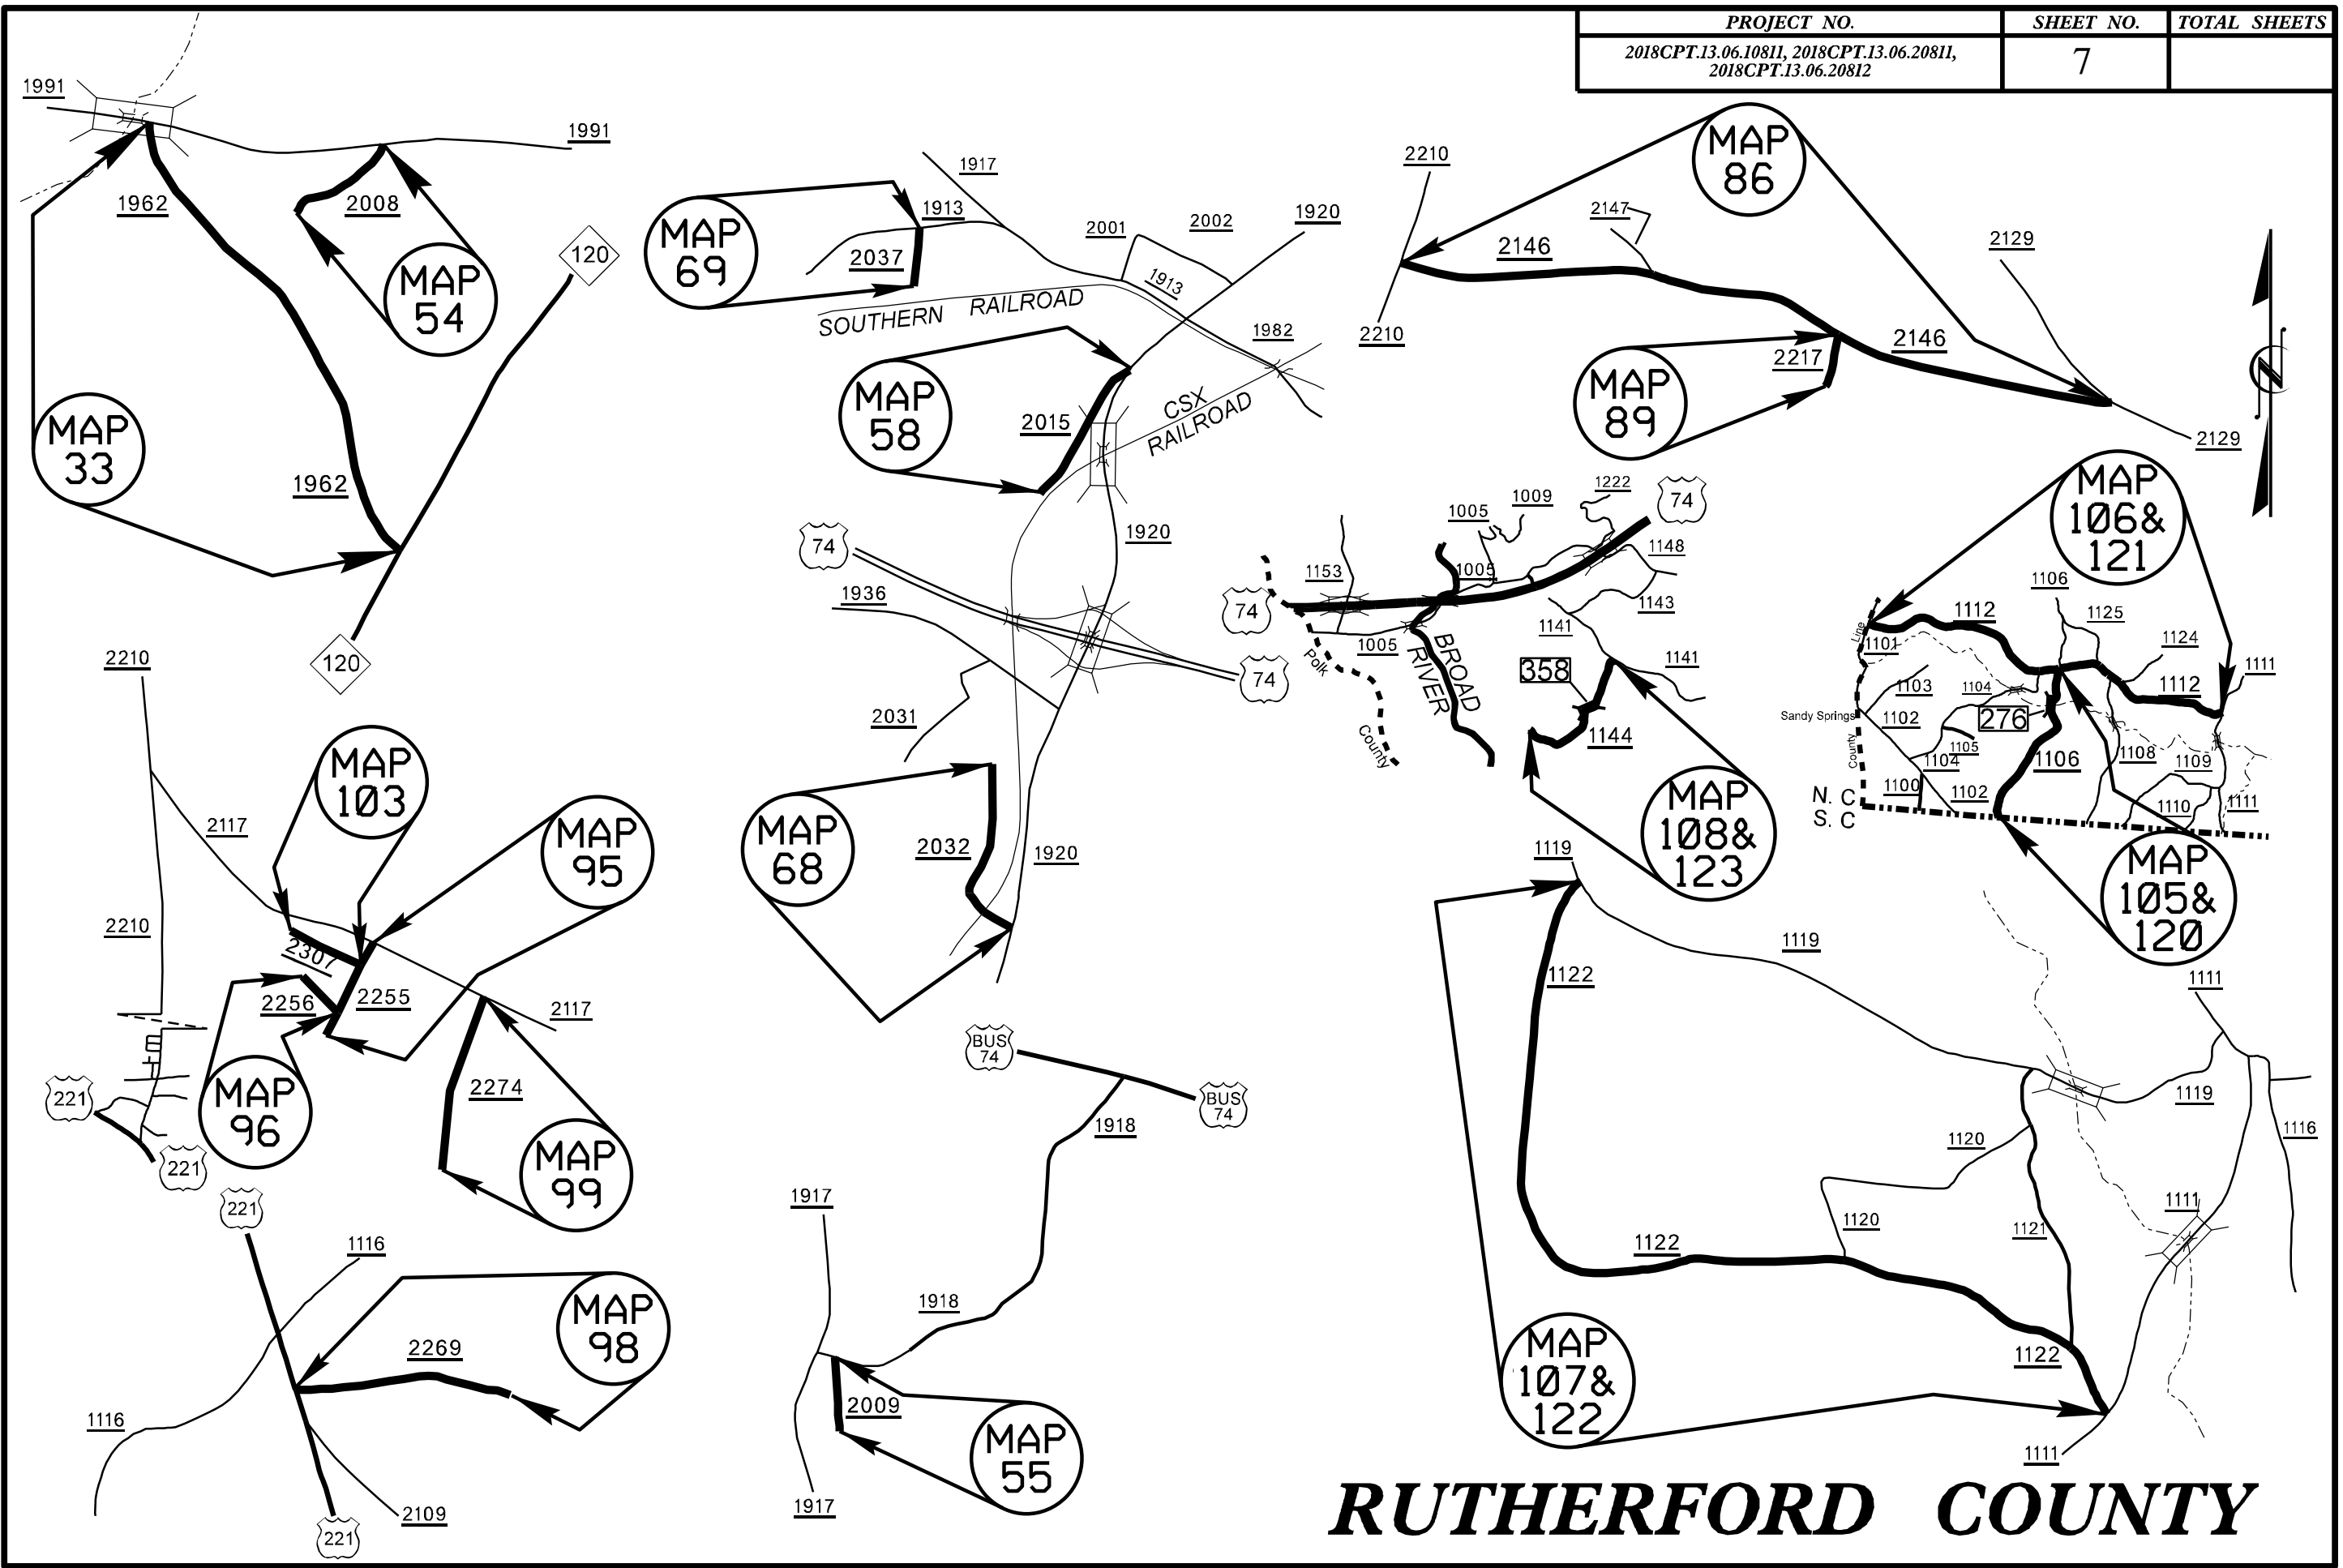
| PROJECT NO. | SHEET NO. | TOTAL SHEETS |
|---|---|---|
| 2018CPT.13.06.10811, 2018CPT.13.06.20811, 2018CPT.13.06.20812 | 7 | |

1991
1991
1962
2008
MAP 54
MAP 33
1962
120
120
MAP 69
2037
1917
1913
2001
2002
1920
1913
SOUTHERN RAILROAD
1982
MAP 58
2015
CSX RAILROAD
1920
2210
2147
2146
MAP 86
2129
2210
2146
MAP 89
2217
2129
74
1936
74
74
74
1153
1005
1009
1222
74
1148
1005
1143
1141
1005
Polk
County
BROAD RIVER
358
1141
1144
MAP 106& 121
1106
1112
1125
1124
1111
Line
1101
1103
1104
1112
Sandy Springs
1102
276
County
1105
1104
1106
1108
1109
1100
1102
N. C
S. C
1110
1111
2210
2117
MAP 103
MAP 95
2210
2307
2256
2255
2117
2274
221
221
MAP 96
MAP 99
2031
MAP 68
2032
1920
MAP 108& 123
1119
MAP 105& 120
1119
1122
1111
BUS 74
BUS 74
1918
1119
1120
1116
1111
1917
1918
1122
1120
1121
221
1116
2269
MAP 98
1116
2009
MAP 55
1917
2109
221
MAP 107& 122
1122
1111
RUTHERFORD COUNTY